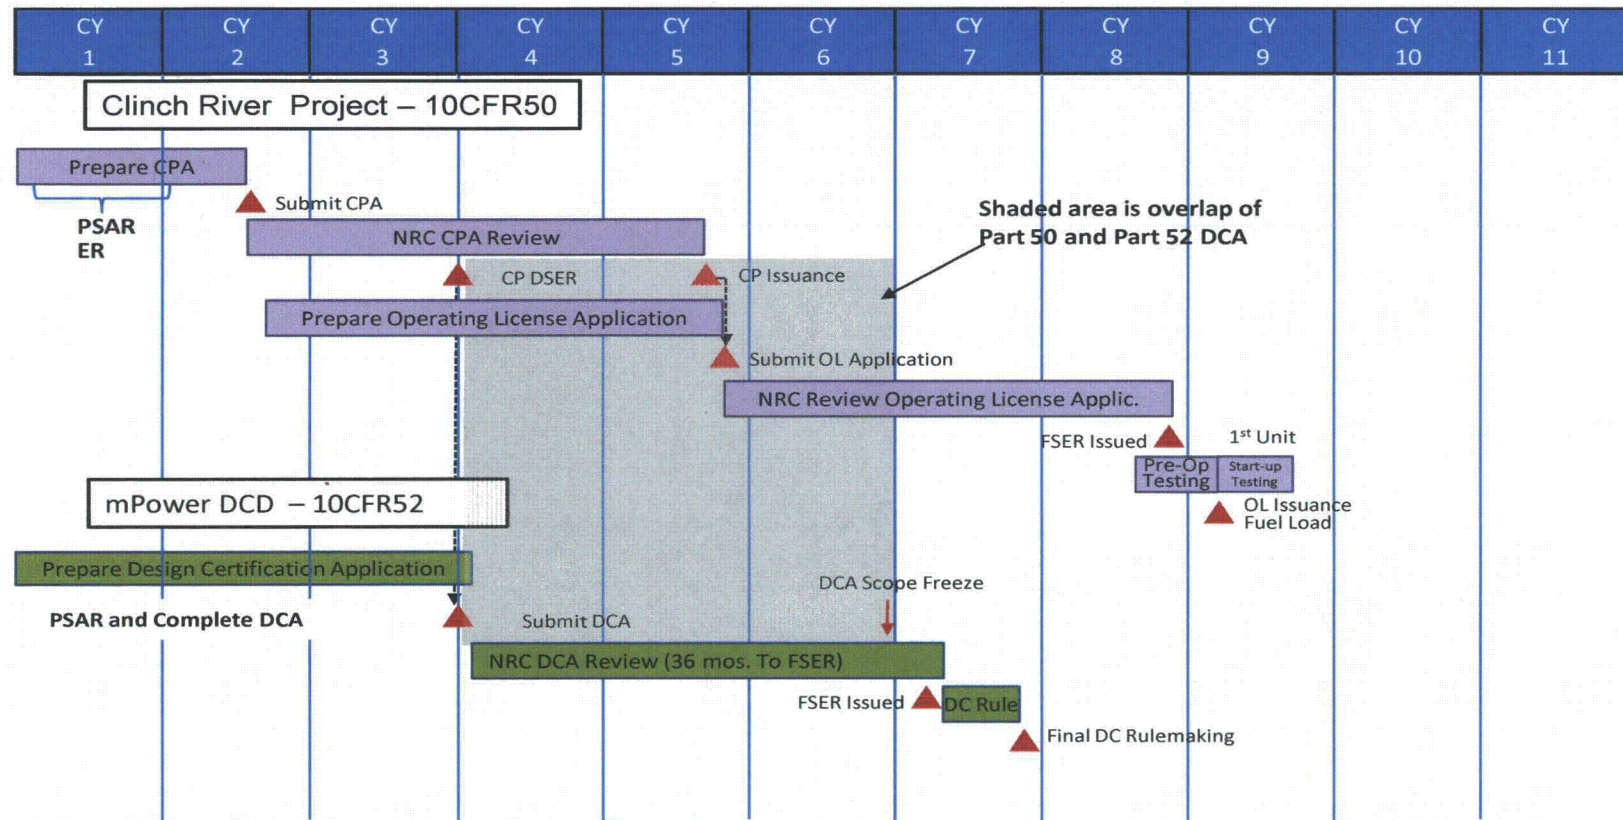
CY 1 CY 2 CY 3 CY 4 CY 5 CY 6 CY 7 CY 8 CY 9 CY 10 CY 11

Clinch River Project – 10CFR50

Prepare CPA

Submit CPA

PSAR
ER

Shaded area is overlap of Part 50 and Part 52 DCA

NRC CPA Review

CP DSER

CP Issuance

Prepare Operating License Application

Submit OL Application

NRC Review Operating License Applic.

FSER Issued

1$^{st}$ Unit

Pre-Op Testing

Start-up Testing

OL Issuance
Fuel Load

mPower DCD – 10CFR52

Prepare Design Certification Application

DCA Scope Freeze

PSAR and Complete DCA

Submit DCA

NRC DCA Review (36 mos. To FSER)

FSER Issued

DC Rule

Final DC Rulemaking